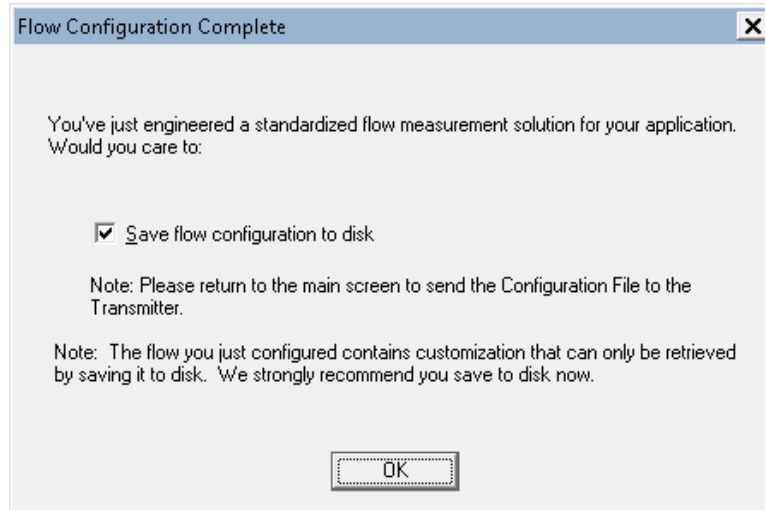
Flow Configuration Complete

X

You've just engineered a standardized flow measurement solution for your application. Would you care to:

☑ Save flow configuration to disk

Note: Please return to the main screen to send the Configuration File to the Transmitter.

Note: The flow you just configured contains customization that can only be retrieved by saving it to disk. We strongly recommend you save to disk now.

OK